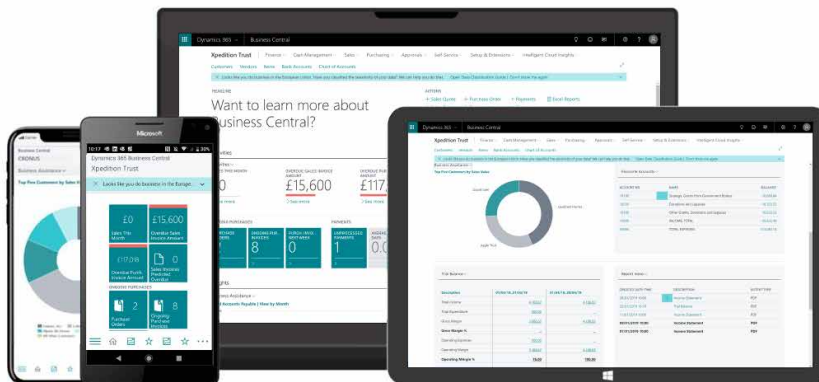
Dynamics 365 | Business Central

Xpedition Trust | Finance | Cash Management | Sales | Purchasing | Approvals | Self-Service | Setup & Extensions | Intelligent Cloud Insights

Customers | Vendors | Items | Bank Accounts | Chart of Accounts

Want to learn more about Business Central?

ACTIONS

+ Sales Quote + Purchase Order + Payments Excel Reports

£15,600

£117

Microsoft

10:17

Dynamics 365 Business Central

Xpedition Trust

Looks like you do business in the Europe

£0

Sales This Month

£15,600

Overdue Sales Invoice Amount

£17,500

Overdue Purch. Invoice Amount

Sales Invoices Predicted Overdue

ONGOING PURCHASES

2

Purchase Orders

8

Ongoing Purchase Invoices

Business Central

CRONUS

Top Five Customers by Sales V

Dynamics 365 | Business Central

Xpedition Trust | Finance | Cash Management | Sales | Purchasing | Approvals | Self-Service | Setup & Extensions | Intelligent Cloud Insights

Customers | Vendors | Items | Bank Accounts | Chart of Accounts

Top Five Customers by Sales Value

Favorite Accounts

Report Inbox